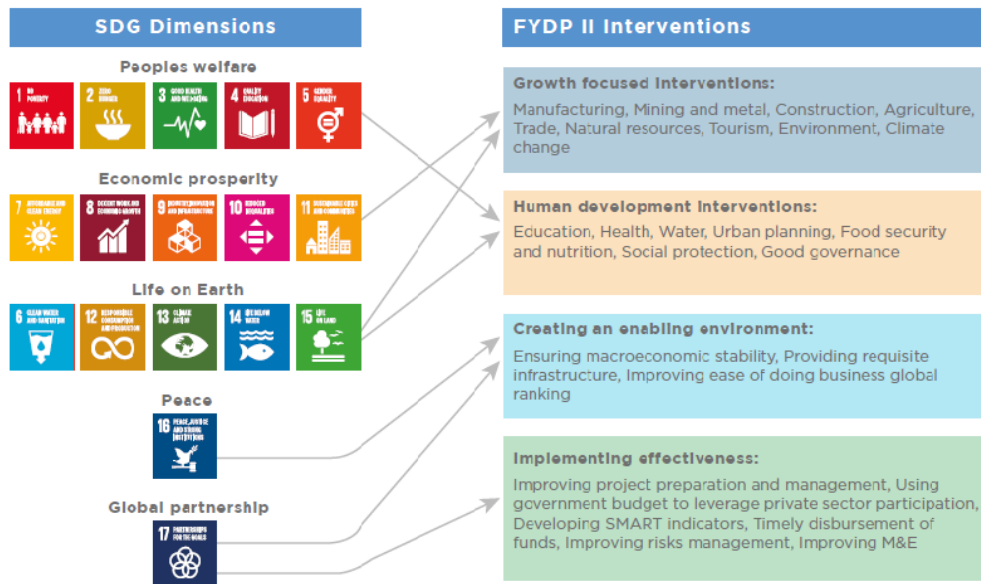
SDG Dimensions

Peoples welfare

1 NO POVERTY
2 ZERO HUNGER
3 GOOD HEALTH AND WELL-BEING
4 QUALITY EDUCATION
5 GENDER EQUALITY

Economic prosperity

7 AFFORDABLE AND CLEAN ENERGY
8 DECENT WORK AND ECONOMIC GROWTH
9 INDUSTRY, INNOVATION AND INFRASTRUCTURE
10 REDUCED INEQUALITIES
11 SUSTAINABLE CITIES AND COMMUNITIES

Life on Earth

6 CLEAN WATER AND SANITATION
12 RESPONSIBLE CONSUMPTION AND PRODUCTION
13 CLIMATE ACTION
14 LIFE BELOW WATER
15 LIFE ON LAND

Peace

16 PEACE, JUSTICE AND STRONG INSTITUTIONS

Global partnership

17 PARTNERSHIPS FOR THE GOALS

FYDP II Interventions

Growth focused Interventions:
Manufacturing, Mining and metal, Construction, Agriculture, Trade, Natural resources, Tourism, Environment, Climate change

Human development interventions:
Education, Health, Water, Urban planning, Food security and nutrition, Social protection, Good governance

Creating an enabling environment:
Ensuring macroeconomic stability, Providing requisite infrastructure, Improving ease of doing business global ranking

Implementing effectiveness:
Improving project preparation and management, Using government budget to leverage private sector participation, Developing SMART indicators, Timely disbursement of funds, Improving risks management, Improving M&E